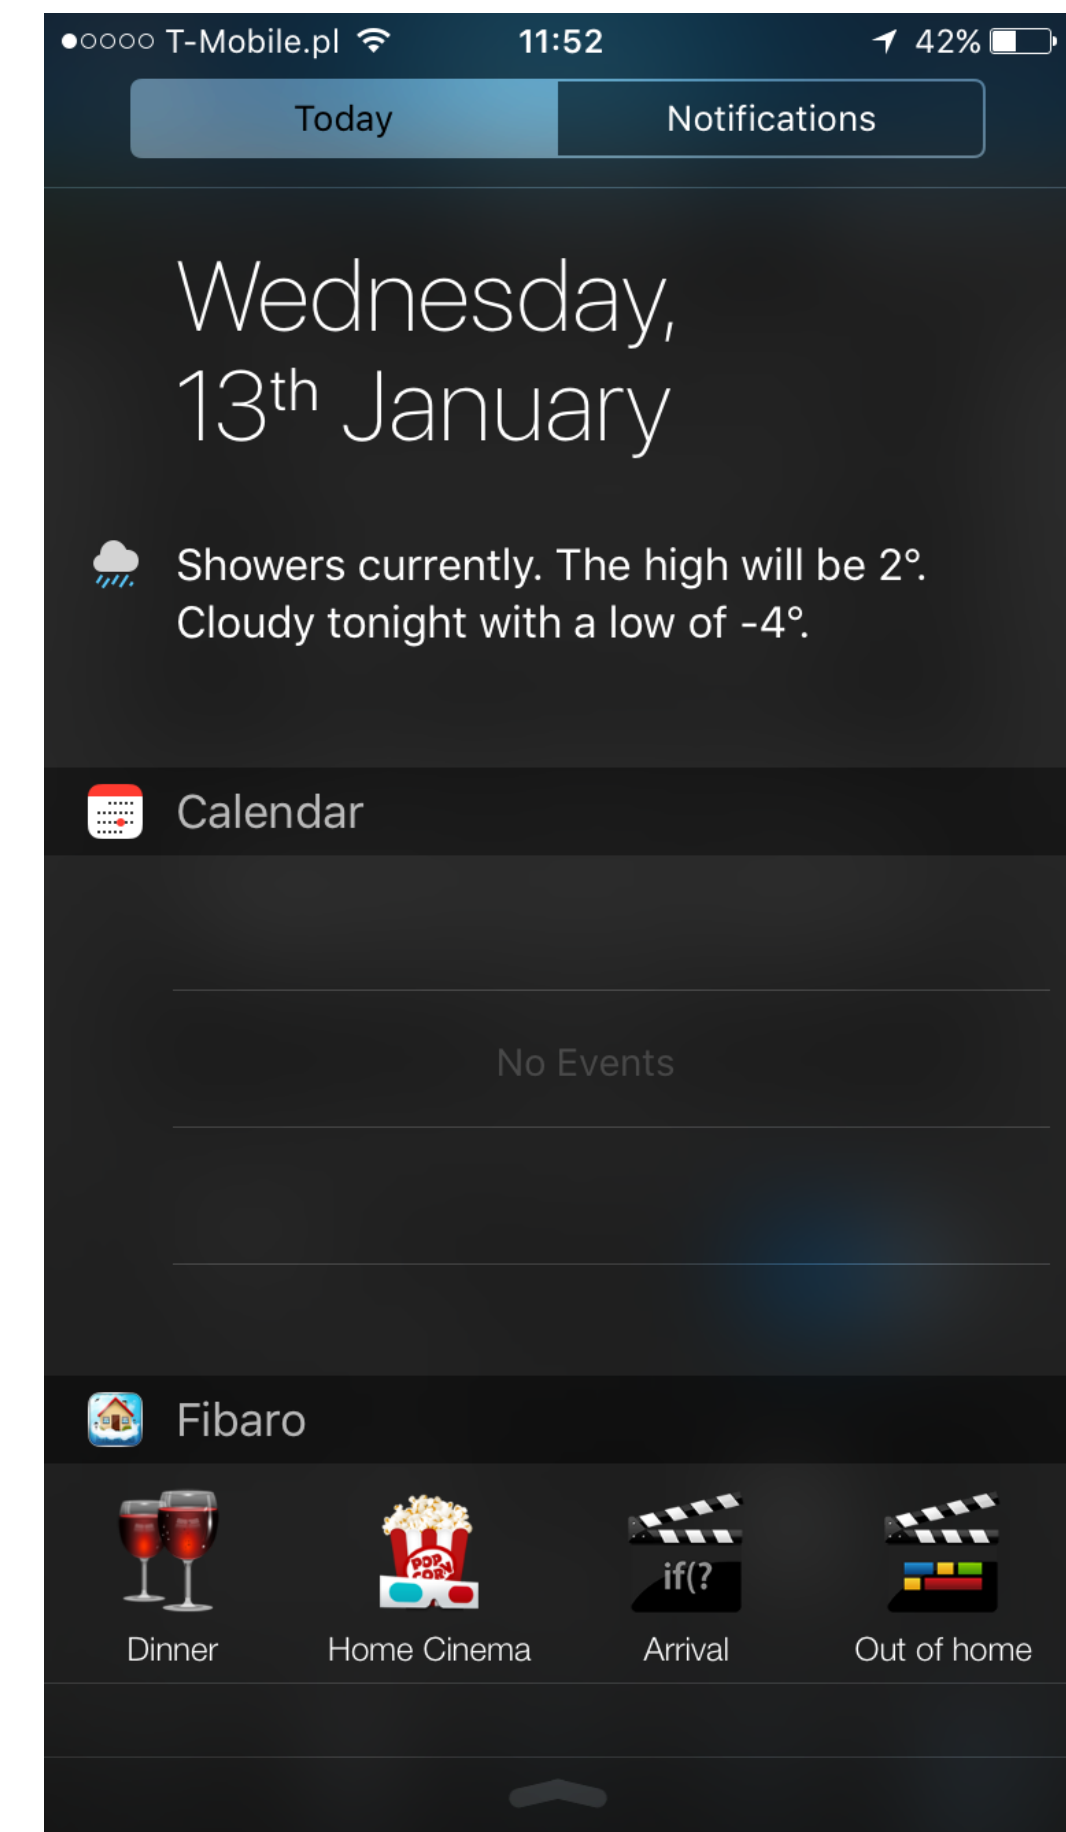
●○○○○ T-Mobile.pl 11:52 42%

Today Notifications

Wednesday, 13$^{th}$ January

Showers currently. The high will be 2°. Cloudy tonight with a low of -4°.

Calendar

No Events

Fibaro

POP CORN

if(?

Dinner Home Cinema Arrival Out of home